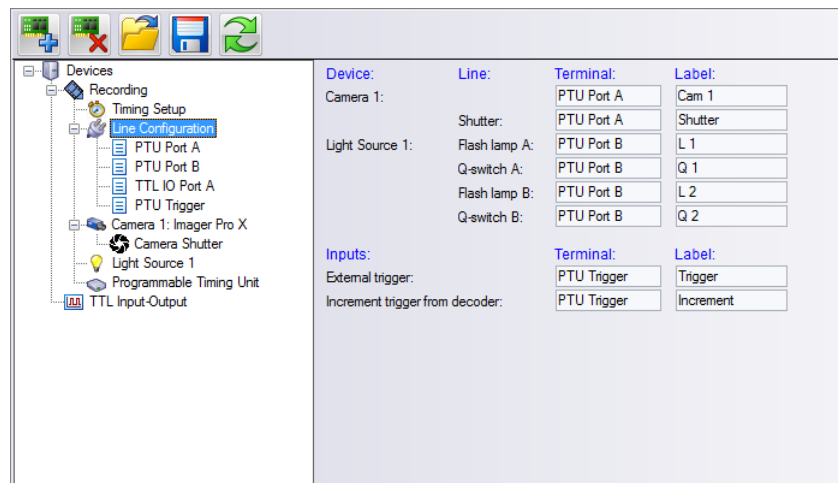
Devices
Recording
Timing Setup
Line Configuration
PTU Port A
PTU Port B
TTL IO Port A
PTU Trigger
Camera 1: Imager Pro X
Camera Shutter
Light Source 1
Programmable Timing Unit
TTL Input-Output

| Device: | Line: | Terminal: | Label: |
|---|---|---|---|
| Camera 1: | | PTU Port A | Cam 1 |
| | Shutter: | PTU Port A | Shutter |
| Light Source 1: | Flash lamp A: | PTU Port B | L 1 |
| | Q-switch A: | PTU Port B | Q 1 |
| | Flash lamp B: | PTU Port B | L 2 |
| | Q-switch B: | PTU Port B | Q 2 |

| Inputs: | Terminal: | Label: |
|---|---|---|
| External trigger: | PTU Trigger | Trigger |
| Increment trigger from decoder: | PTU Trigger | Increment |